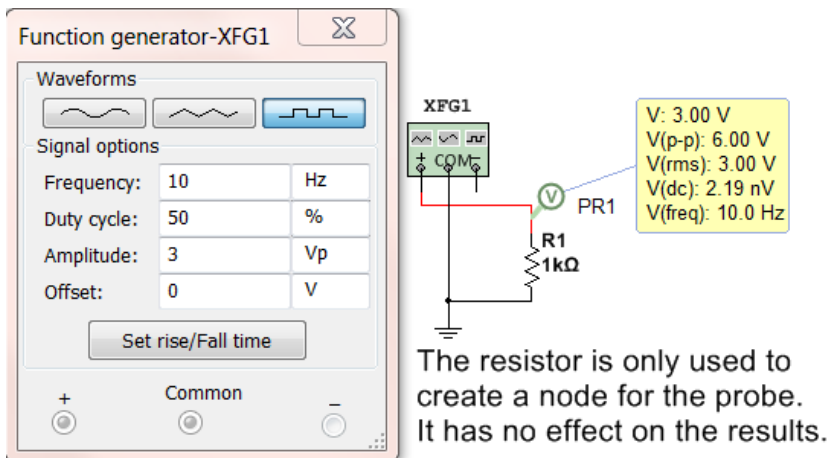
Function generator-XFG1

Waveforms

Signal options

| Frequency: | 10 | Hz |
|---|---|---|
| Duty cycle: | 50 | % |
| Amplitude: | 3 | Vp |
| Offset: | 0 | V |

Set rise/Fall time

+ Common −

XFG1

+ COM −

V

PR1

V: 3.00 V
V(p-p): 6.00 V
V(rms): 3.00 V
V(dc): 2.19 nV
V(freq): 10.0 Hz

R1
1kΩ

The resistor is only used to create a node for the probe. It has no effect on the results.